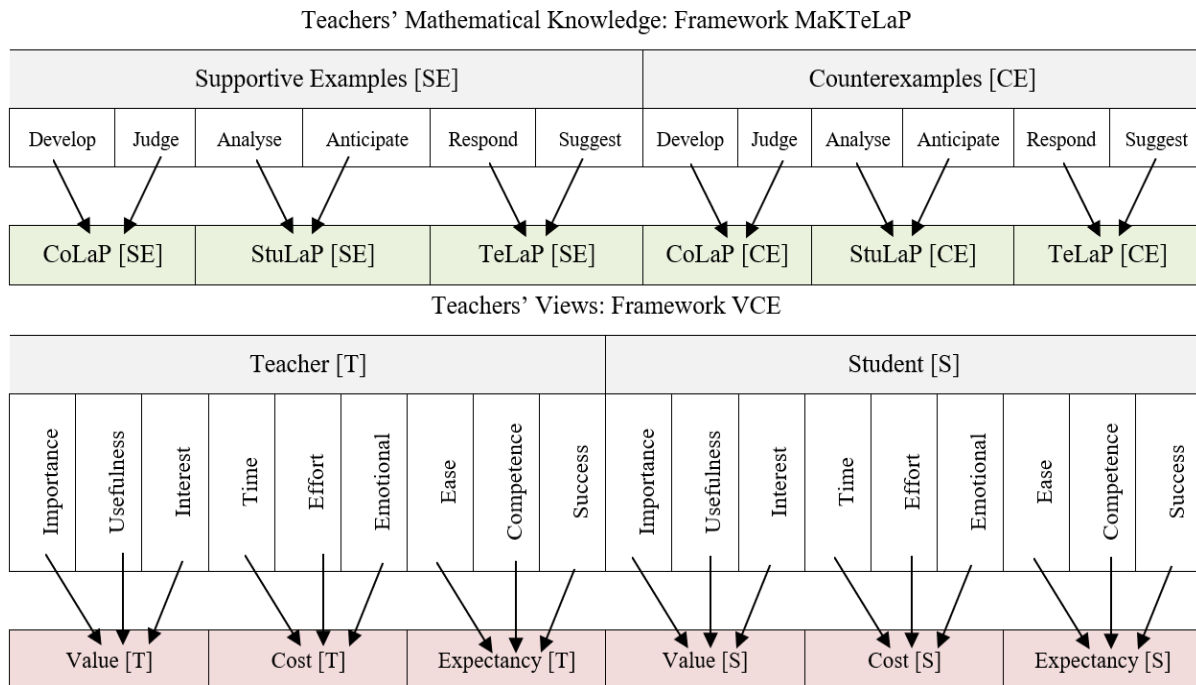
Teachers' Mathematical Knowledge: Framework MaKTeLaP

| Supportive Examples [SE] | | | | | | Counterexamples [CE] | | | | | |
|---|---|---|---|---|---|---|---|---|---|---|---|
| Develop | Judge | Analyse | Anticipate | Respond | Suggest | Develop | Judge | Analyse | Anticipate | Respond | Suggest |

| CoLaP [SE] | StuLaP [SE] | TeLaP [SE] | CoLaP [CE] | StuLaP [CE] | TeLaP [CE] |
|---|---|---|---|---|---|

Teachers' Views: Framework VCE

| Teacher [T] | | | | | | | | | Student [S] | | | | | | | | |
|---|---|---|---|---|---|---|---|---|---|---|---|---|---|---|---|---|---|
| Importance | Usefulness | Interest | Time | Effort | Emotional | Ease | Competence | Success | Importance | Usefulness | Interest | Time | Effort | Emotional | Ease | Competence | Success |

| Value [T] | Cost [T] | Expectancy [T] | Value [S] | Cost [S] | Expectancy [S] |
|---|---|---|---|---|---|